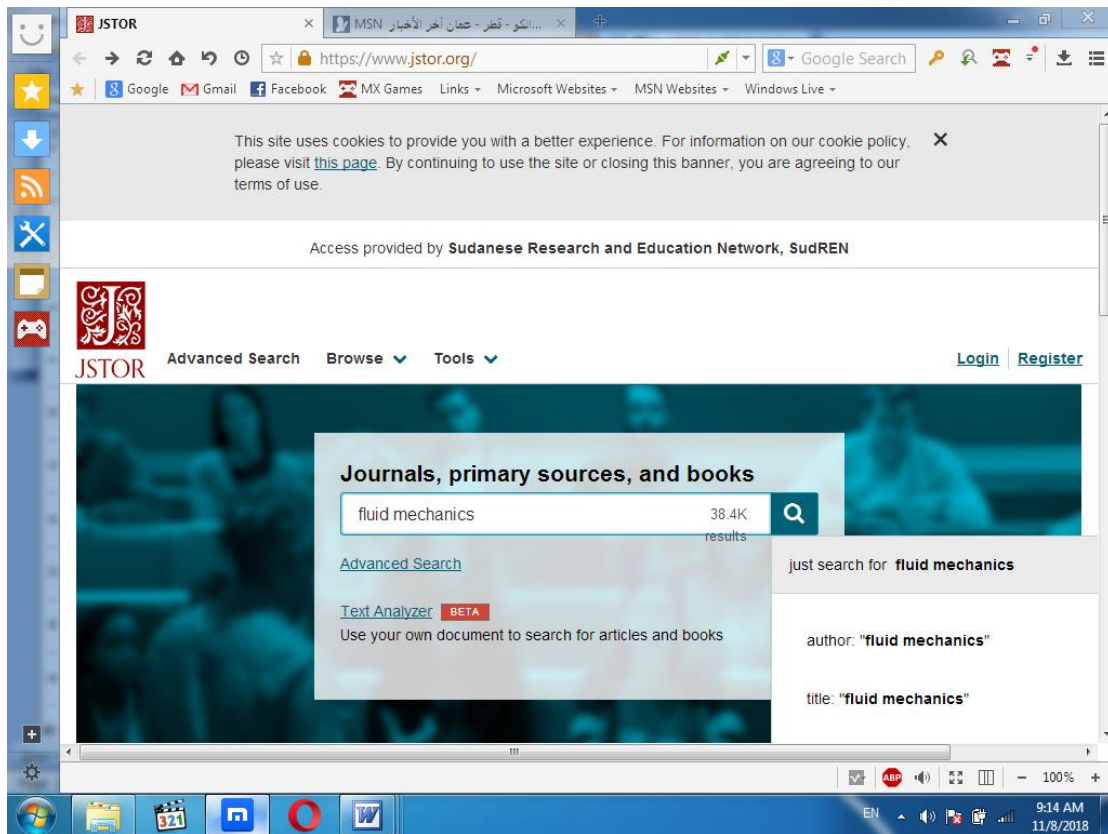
JSTOR
MSN أخر الأخبار - عمان - قطر - الكو...

https://www.jstor.org/
Google Search

Google Gmail Facebook MX Games Links Microsoft Websites MSN Websites Windows Live

This site uses cookies to provide you with a better experience. For information on our cookie policy, please visit this page. By continuing to use the site or closing this banner, you are agreeing to our terms of use.

Access provided by Sudanese Research and Education Network, SudREN

JSTOR Advanced Search Browse Tools Login Register

Journals, primary sources, and books

fluid mechanics 38.4K results

Advanced Search

just search for fluid mechanics

Text Analyzer BETA
Use your own document to search for articles and books

author: "fluid mechanics"

title: "fluid mechanics"

100%

EN 9:14 AM 11/8/2018